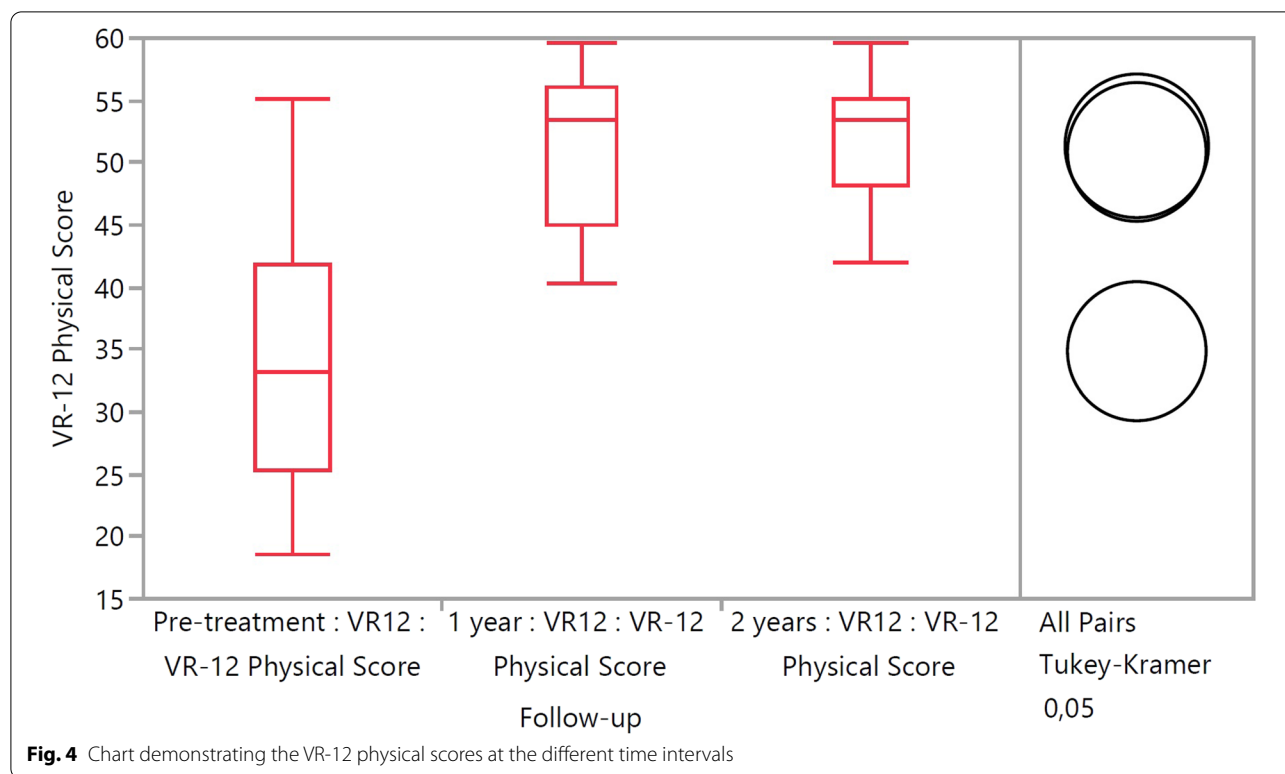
60
55
50
45
40
35
30
25
20
15

VR-12 Physical Score

Pre-treatment : VR12 : VR-12 Physical Score

1 year : VR12 : VR-12 Physical Score

2 years : VR12 : VR-12 Physical Score

Follow-up

All Pairs Tukey-Kramer 0,05

**Fig. 4** Chart demonstrating the VR-12 physical scores at the different time intervals